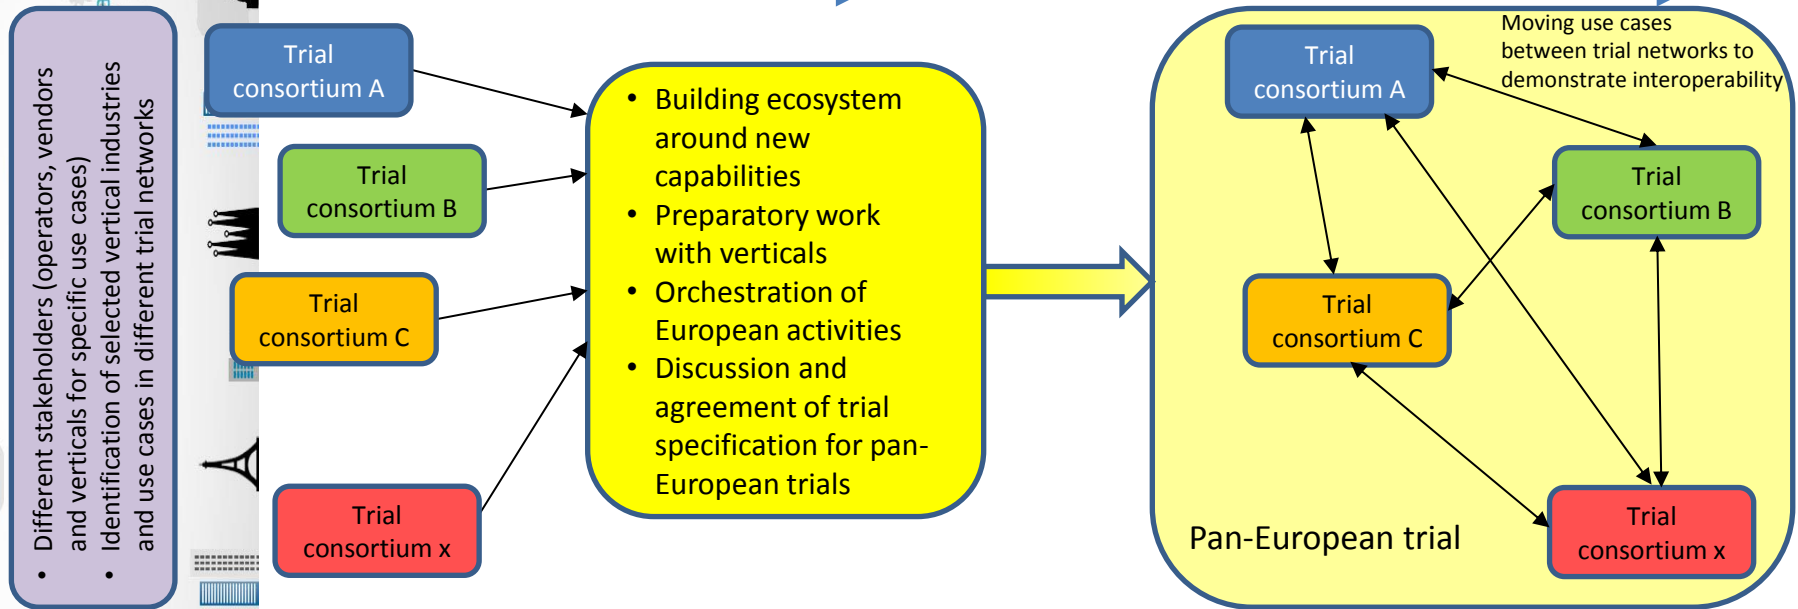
• Different stakeholders (operators, vendors and verticals for specific use cases)
• Identification of selected vertical industries and use cases in different trial networks

Trial consortium A

Trial consortium B

Trial consortium C

Trial consortium x

• Building ecosystem around new capabilities
• Preparatory work with verticals
• Orchestration of European activities
• Discussion and agreement of trial specification for pan-European trials

Moving use cases between trial networks to demonstrate interoperability

Trial consortium A

Trial consortium B

Trial consortium C

Trial consortium x

Pan-European trial